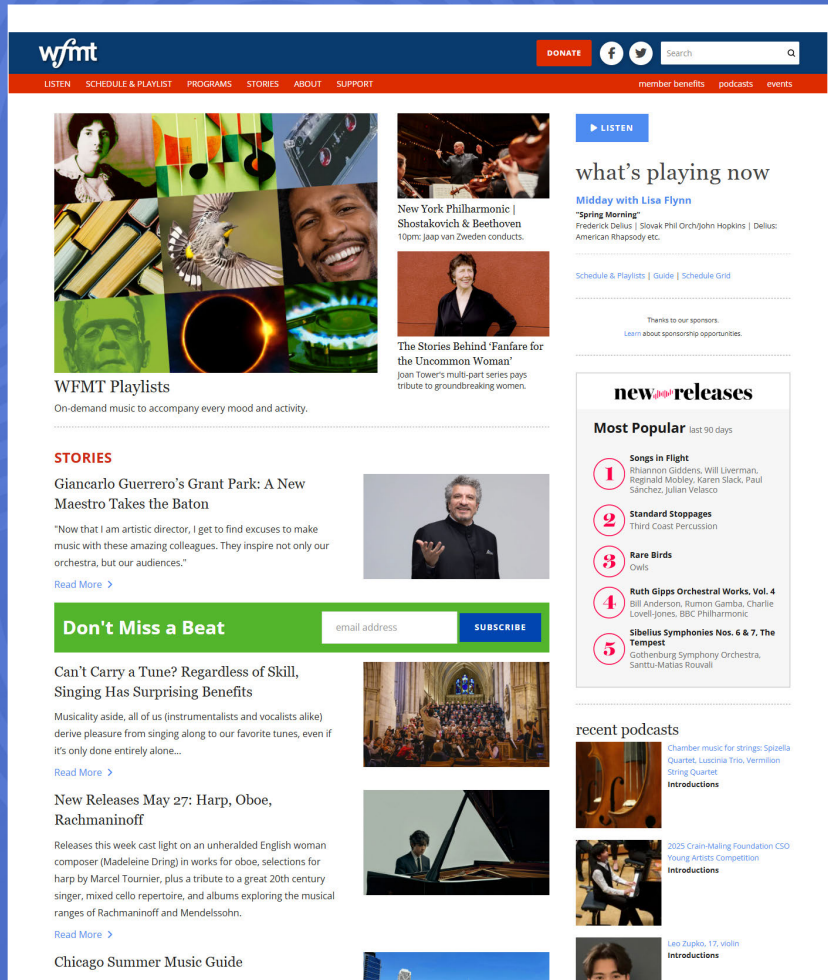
wfmt

DONATE

Search

LISTEN SCHEDULE & PLAYLIST PROGRAMS STORIES ABOUT SUPPORT

member benefits podcasts events

WFMT Playlists

On-demand music to accompany every mood and activity.

New York Philharmonic | Shostakovich & Beethoven

10pm: Jaap van Zweden conducts.

The Stories Behind 'Fanfare for the Uncommon Woman'

Joan Tower's multi-part series pays tribute to groundbreaking women.

▶ LISTEN

what's playing now

Midday with Lisa Flynn

"Spring Morning"

Frederick Delius | Slovak Phil Orch/John Hopkins | Delius: American Rhapsody etc.

Schedule & Playlists | Guide | Schedule Grid

Thanks to our sponsors.

Learn about sponsorship opportunities.

STORIES

Giancarlo Guerrero's Grant Park: A New Maestro Takes the Baton

"Now that I am artistic director, I get to find excuses to make music with these amazing colleagues. They inspire not only our orchestra, but our audiences."

Read More >

Don't Miss a Beat

email address

SUBSCRIBE

Can't Carry a Tune? Regardless of Skill, Singing Has Surprising Benefits

Musicality aside, all of us (instrumentalists and vocalists alike) derive pleasure from singing along to our favorite tunes, even if it's only done entirely alone...

Read More >

New Releases May 27: Harp, Oboe, Rachmaninoff

Releases this week cast light on an unheralded English woman composer (Madeleine Dring) in works for oboe, selections for harp by Marcel Tournier, plus a tribute to a great 20th century singer, mixed cello repertoire, and albums exploring the musical ranges of Rachmaninoff and Mendelssohn.

Read More >

Chicago Summer Music Guide

new releases

Most Popular last 90 days

1 Songs in Flight
Rhiannon Giddens, Will Liverman, Reginald Mobley, Karen Slack, Paul Sánchez, Julian Velasco

2 Standard Stoppages
Third Coast Percussion

3 Rare Birds
Owls

4 Ruth Gipps Orchestral Works, Vol. 4
Bill Anderson, Rumon Gamba, Charlie Lovell-Jones, BBC Philharmonic

5 Sibelius Symphonies Nos. 6 & 7, The Tempest
Gothenburg Symphony Orchestra, Santtu-Matias Rouvali

recent podcasts

Chamber music for strings: Spizella Quartet, Luscinia Trio, Vermilion String Quartet
Introductions

2025 Crain-Maling Foundation CSO Young Artists Competition
Introductions

Leo Zupko, 17, violin
Introductions